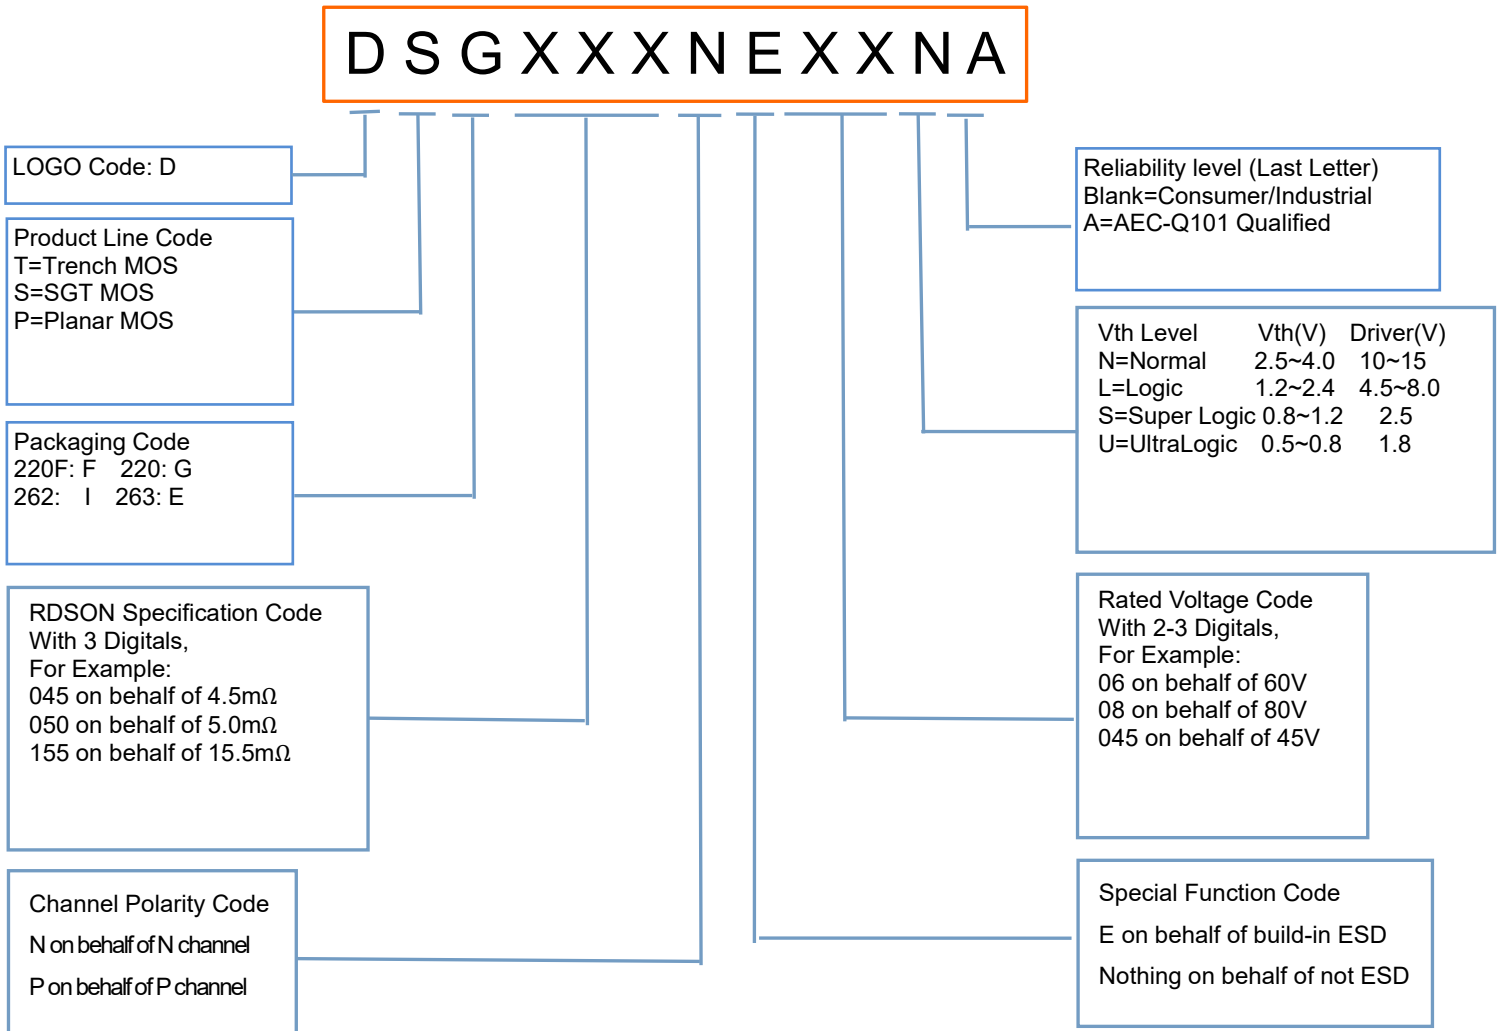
DSGXXXNEXXNA

LOGO Code: D

Product Line Code
T=Trench MOS
S=SGT MOS
P=Planar MOS

Packaging Code
220F: F 220: G
262: I 263: E

RDSON Specification Code
With 3 Digitals,
For Example:
045 on behalf of 4.5mΩ
050 on behalf of 5.0mΩ
155 on behalf of 15.5mΩ

Channel Polarity Code
N on behalf of N channel
P on behalf of P channel

Reliability level (Last Letter)
Blank=Consumer/Industrial
A=AEC-Q101 Qualified

| Vth Level | Vth(V) | Driver(V) |
|---|---|---|
| N=Normal | 2.5~4.0 | 10~15 |
| L=Logic | 1.2~2.4 | 4.5~8.0 |
| S=Super Logic | 0.8~1.2 | 2.5 |
| U=UltraLogic | 0.5~0.8 | 1.8 |

Rated Voltage Code
With 2-3 Digitals,
For Example:
06 on behalf of 60V
08 on behalf of 80V
045 on behalf of 45V

Special Function Code
E on behalf of build-in ESD
Nothing on behalf of not ESD